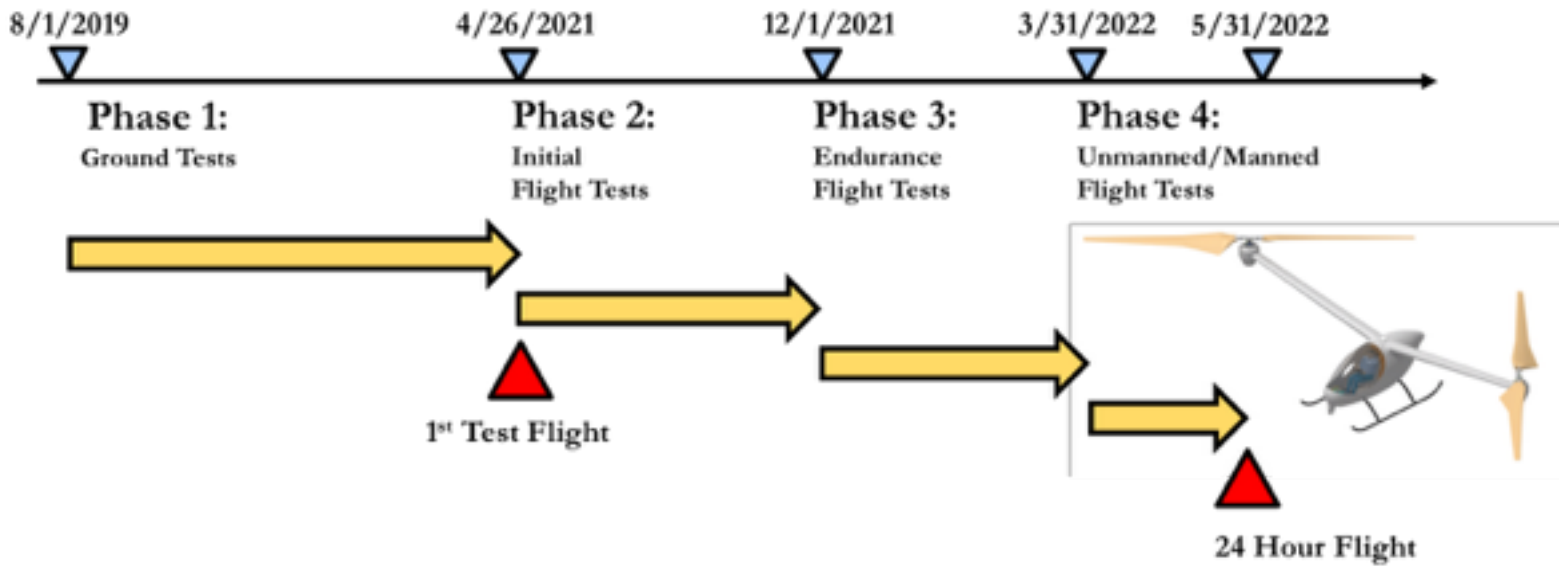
8/1/2019

4/26/2021

12/1/2021

3/31/2022

5/31/2022

Phase 1:
Ground Tests

Phase 2:
Initial Flight Tests

Phase 3:
Endurance Flight Tests

Phase 4:
Unmanned/Manned Flight Tests

1$^{st}$ Test Flight

24 Hour Flight